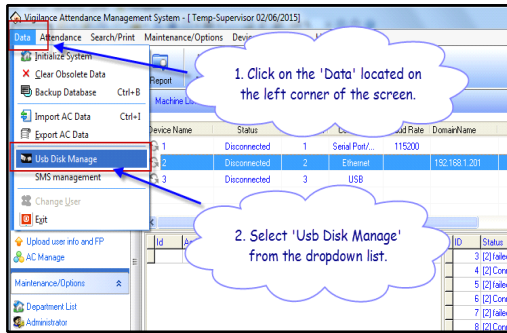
Vigilance Attendance Management System - [ Temp-Supervisor 02/06/2015]

Data Attendance Search/Print Maintenance/Options Devi

Initialize System
Clear Obsolete Data
Backup Database Ctrl+B
Import AC Data Ctrl+I
Export AC Data
Usb Disk Manage
SMS management
Change User
Exit

Report
Machine Li

1. Click on the 'Data' located on the left corner of the screen.

| Device Name | Status | | | ud Rate | DomainName |
|---|---|---|---|---|---|
| 1 | Disconnected | 1 | Serial Port/... | 115200 | |
| 2 | Disconnected | 2 | Ethernet | | 192.168.1.201 |
| 3 | Disconnected | 3 | USB | | |

2. Select 'Usb Disk Manage' from the dropdown list.

Upload user info and FP
AC Manage

Maintenance/Options

Department List
Administrator

Id | A

ID | Status
3 [2] failed
4 [2] Conn
5 [2] Conn
6 [2] failed
7 [2] Conn
8 [2] Conn